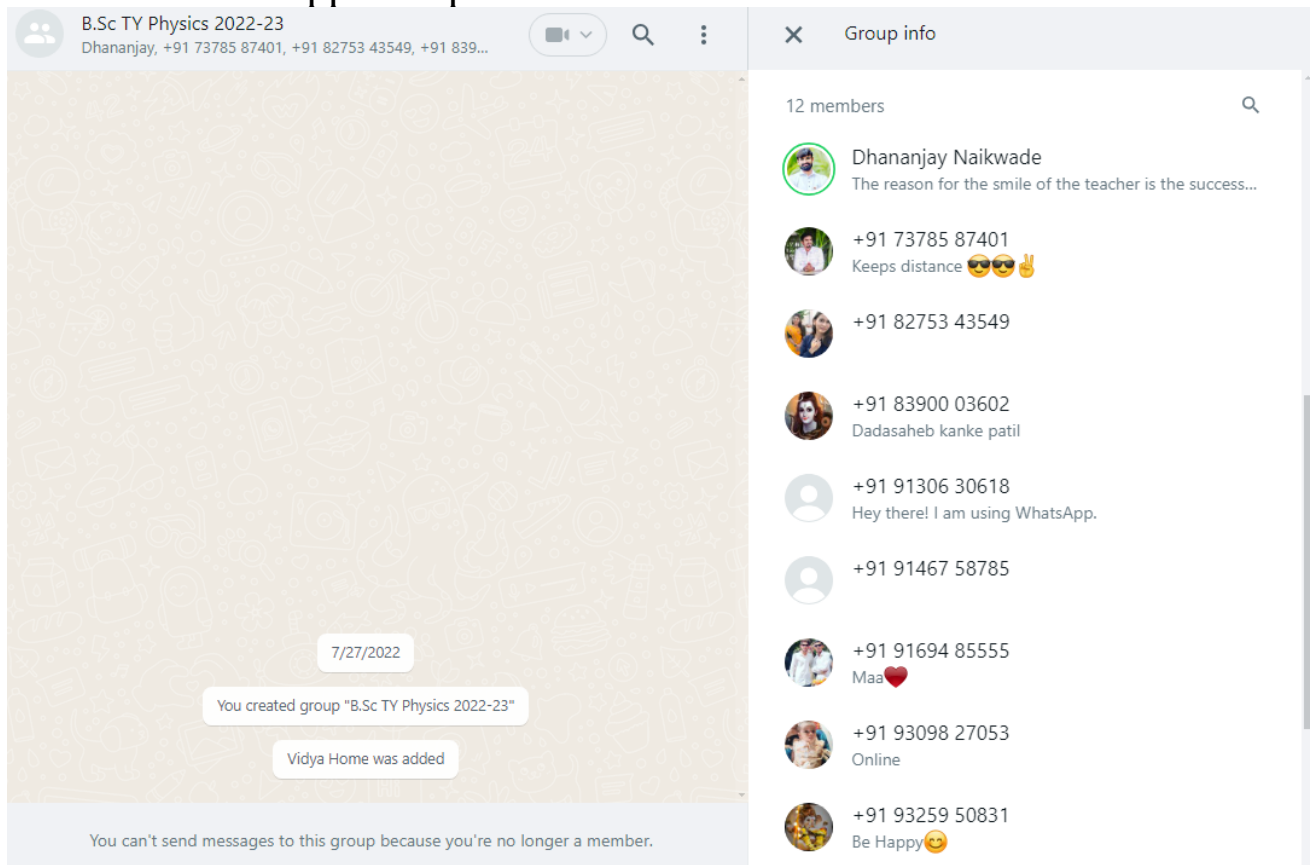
B.Sc TY Physics 2022-23
Dhananjay, +91 73785 87401, +91 82753 43549, +91 839...

Group info

12 members

Dhananjay Naikwade
The reason for the smile of the teacher is the success...

+91 73785 87401
Keeps distance 😎😎✌

+91 82753 43549

+91 83900 03602
Dadasaheb kanke patil

+91 91306 30618
Hey there! I am using WhatsApp.

+91 91467 58785

+91 91694 85555
Maa❤

+91 93098 27053
Online

+91 93259 50831
Be Happy😊

7/27/2022

You created group "B.Sc TY Physics 2022-23"

Vidya Home was added

You can't send messages to this group because you're no longer a member.